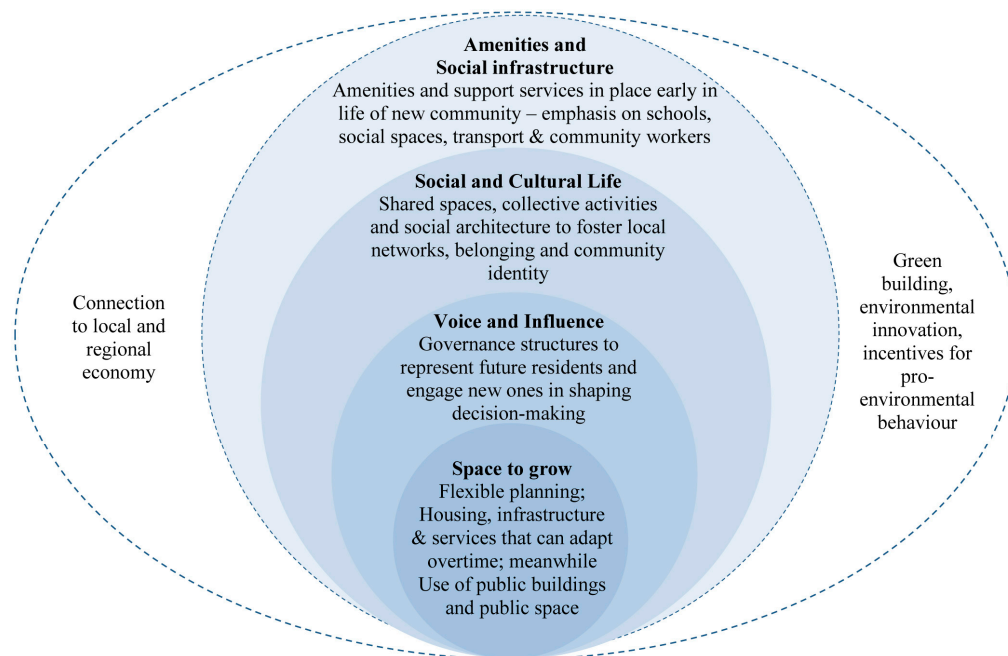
**Amenities and Social infrastructure**
Amenities and support services in place early in life of new community – emphasis on schools, social spaces, transport & community workers

**Social and Cultural Life**
Shared spaces, collective activities and social architecture to foster local networks, belonging and community identity

**Voice and Influence**
Governance structures to represent future residents and engage new ones in shaping decision-making

**Space to grow**
Flexible planning; Housing, infrastructure & services that can adapt overtime; meanwhile Use of public buildings and public space

Connection to local and regional economy

Green building, environmental innovation, incentives for pro-environmental behaviour